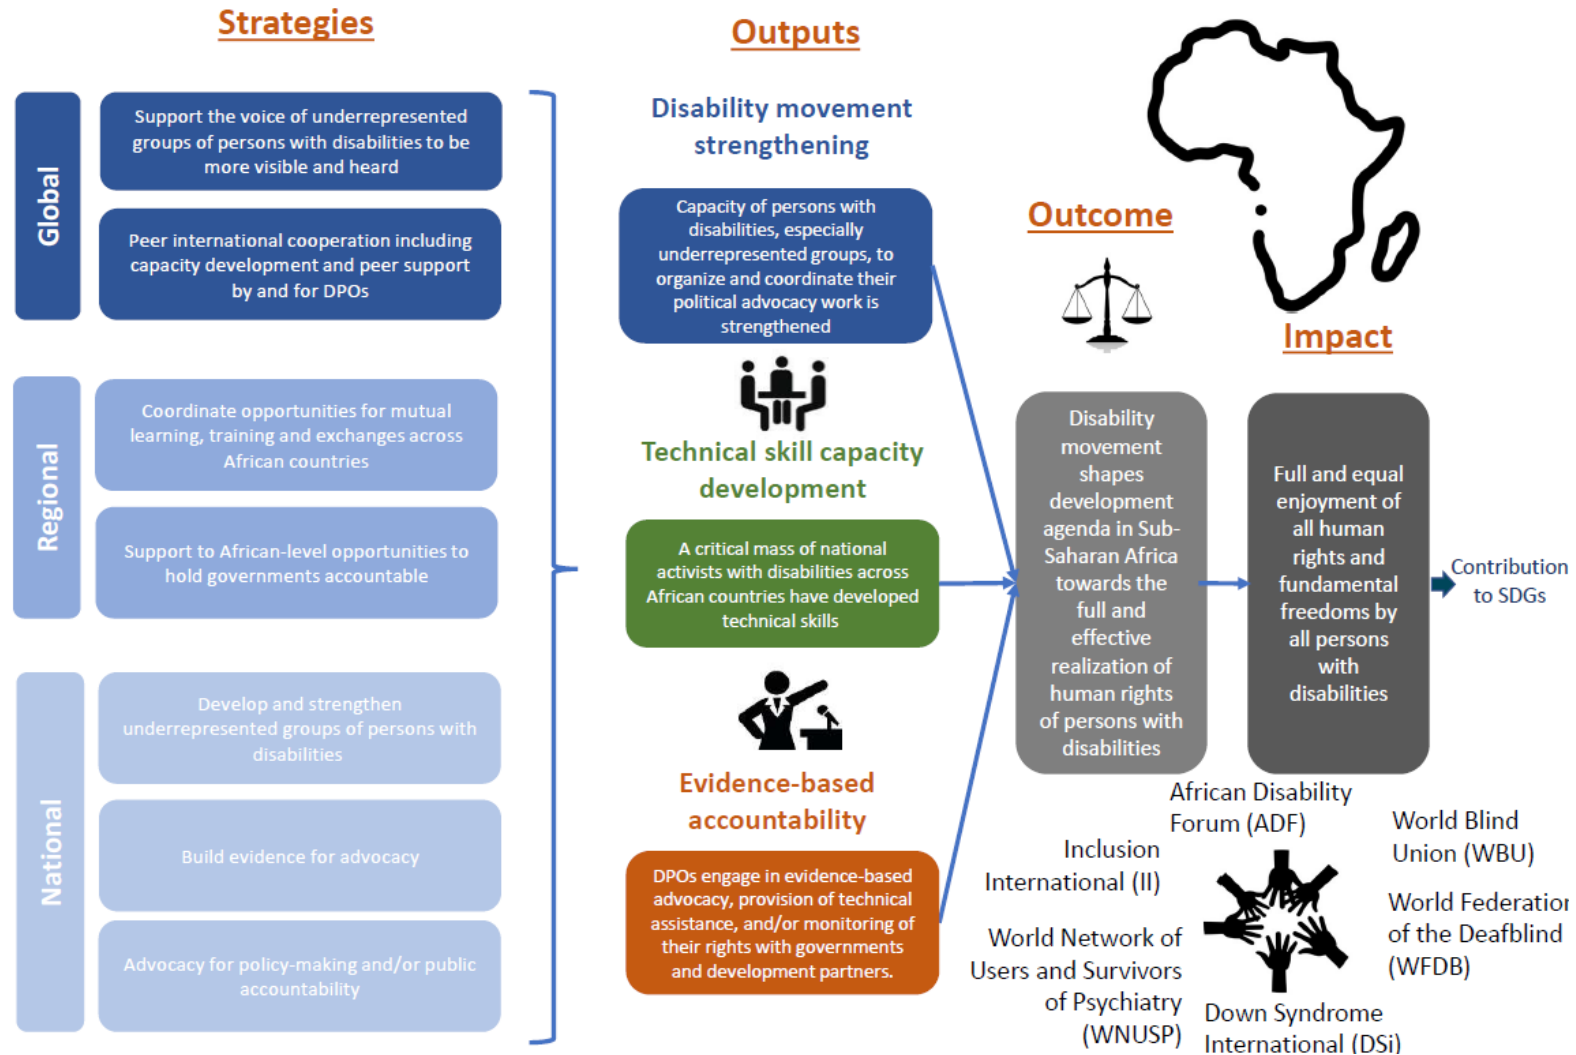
Strategies

Global

Support the voice of underrepresented groups of persons with disabilities to be more visible and heard

Peer international cooperation including capacity development and peer support by and for DPOs

Regional

Coordinate opportunities for mutual learning, training and exchanges across African countries

Support to African-level opportunities to hold governments accountable

National

Develop and strengthen underrepresented groups of persons with disabilities

Build evidence for advocacy

Advocacy for policy-making and/or public accountability

Outputs

Disability movement strengthening

Capacity of persons with disabilities, especially underrepresented groups, to organize and coordinate their political advocacy work is strengthened

Technical skill capacity development

A critical mass of national activists with disabilities across African countries have developed technical skills

Evidence-based accountability

DPOs engage in evidence-based advocacy, provision of technical assistance, and/or monitoring of their rights with governments and development partners.

Outcome

Disability movement shapes development agenda in Sub-Saharan Africa towards the full and effective realization of human rights of persons with disabilities

Impact

Full and equal enjoyment of all human rights and fundamental freedoms by all persons with disabilities

Contribution to SDGs

African Disability Forum (ADF)

World Blind Union (WBU)

Inclusion International (II)

World Federation of the Deafblind (WFDB)

World Network of Users and Survivors of Psychiatry (WNUSP)

Down Syndrome International (DSi)